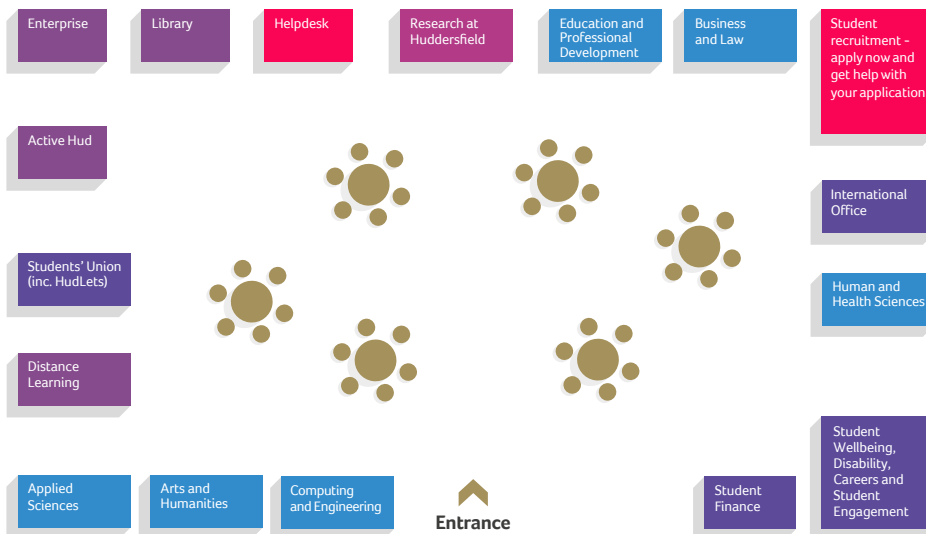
Enterprise

Library

Helpdesk

Research at Huddersfield

Education and Professional Development

Business and Law

Student recruitment - apply now and get help with your application

Active Hud

International Office

Students' Union (inc. HudLets)

Human and Health Sciences

Distance Learning

Student Wellbeing, Disability, Careers and Student Engagement

Applied Sciences

Arts and Humanities

Computing and Engineering

Entrance

Student Finance